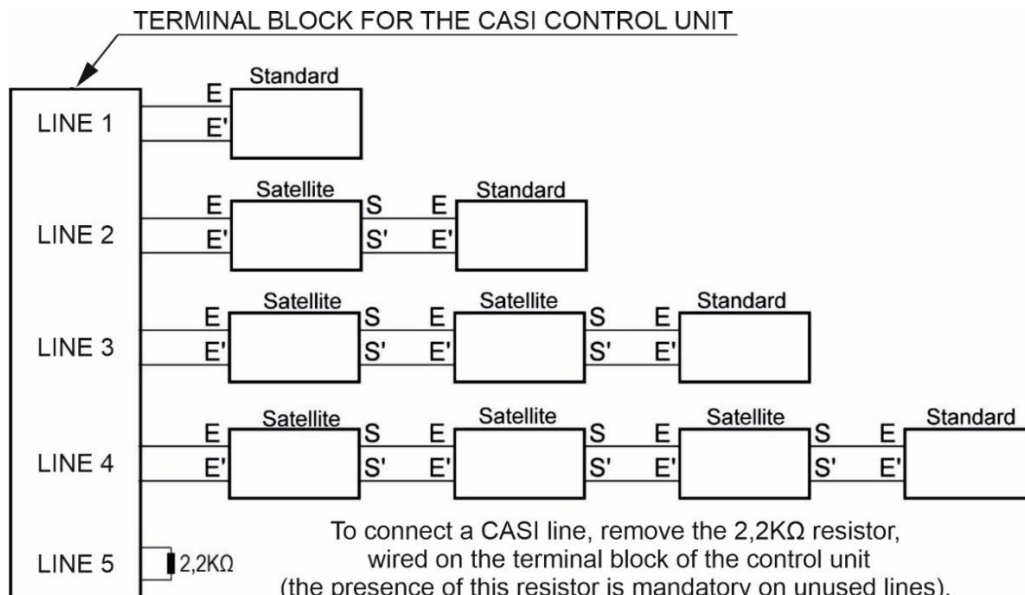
TERMINAL BLOCK FOR THE CASI CONTROL UNIT

LINE 1
E
E'
Standard

LINE 2
E
E'
Satellite
S
S'
E
E'
Standard

LINE 3
E
E'
Satellite
S
S'
E
E'
Satellite
S
S'
E
E'
Standard

LINE 4
E
E'
Satellite
S
S'
E
E'
Satellite
S
S'
E
E'
Satellite
S
S'
E
E'
Standard

LINE 5
2,2KΩ

To connect a CASI line, remove the 2,2KΩ resistor, wired on the terminal block of the control unit (the presence of this resistor is mandatory on unused lines).